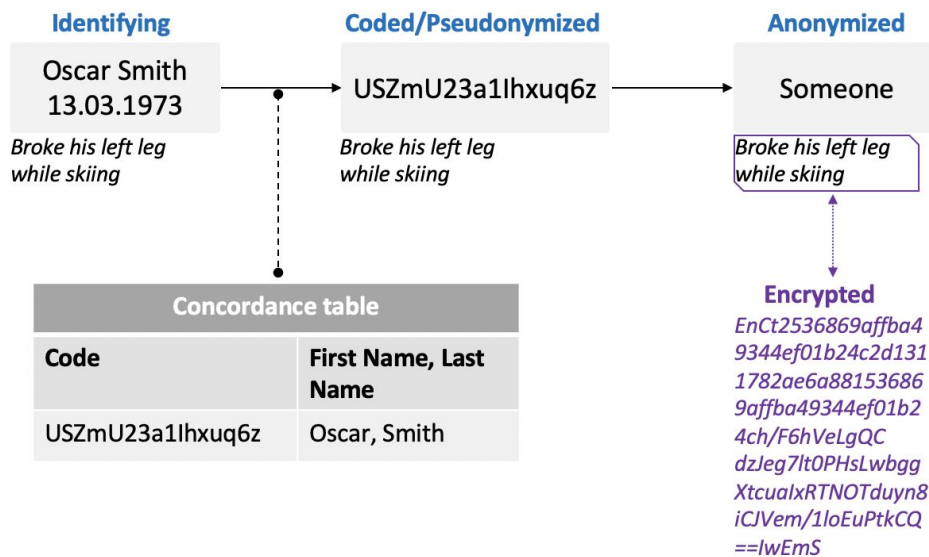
Identifying

Oscar Smith
13.03.1973

Broke his left leg while skiing

Coded/Pseudonymized

USZmU23a1Ihxuq6z

Broke his left leg while skiing

Anonymized

Someone

Broke his left leg while skiing

Concordance table

| Code | First Name, Last Name |
|---|---|
| USZmU23a1Ihxuq6z | Oscar, Smith |

Encrypted

EnCt2536869affba49344ef01b24c2d1311782ae6a881536869affba49344ef01b24ch/F6hVeLgQCdzJeg7lt0PHsLwbggXtcualxRTNOTduyn8iCJVem/1loEuPtkCQ==IwEmS